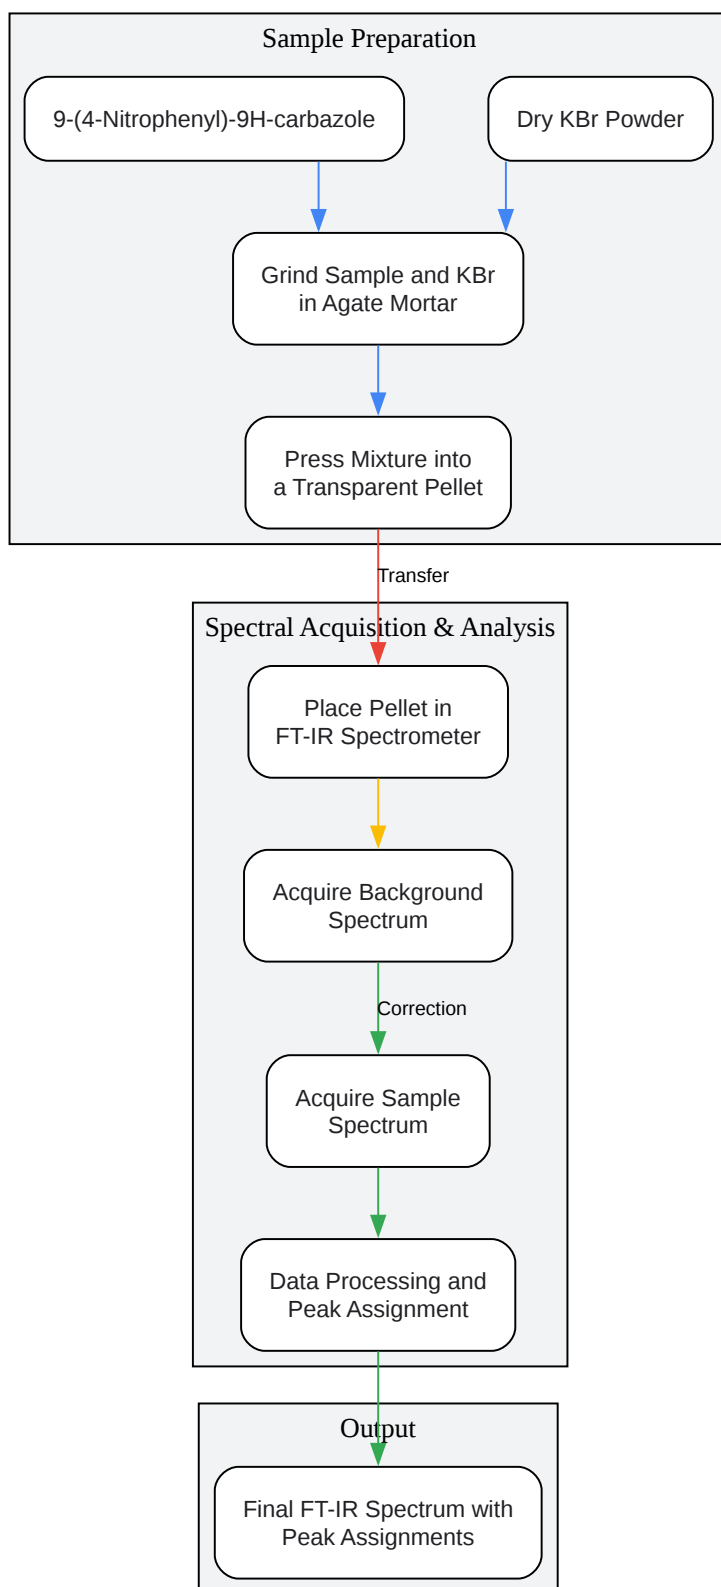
Sample Preparation

9-(4-Nitrophenyl)-9H-carbazole

Dry KBr Powder

Grind Sample and KBr in Agate Mortar

Press Mixture into a Transparent Pellet

Transfer

Spectral Acquisition & Analysis

Place Pellet in FT-IR Spectrometer

Acquire Background Spectrum

Correction

Acquire Sample Spectrum

Data Processing and Peak Assignment

Output

Final FT-IR Spectrum with Peak Assignments